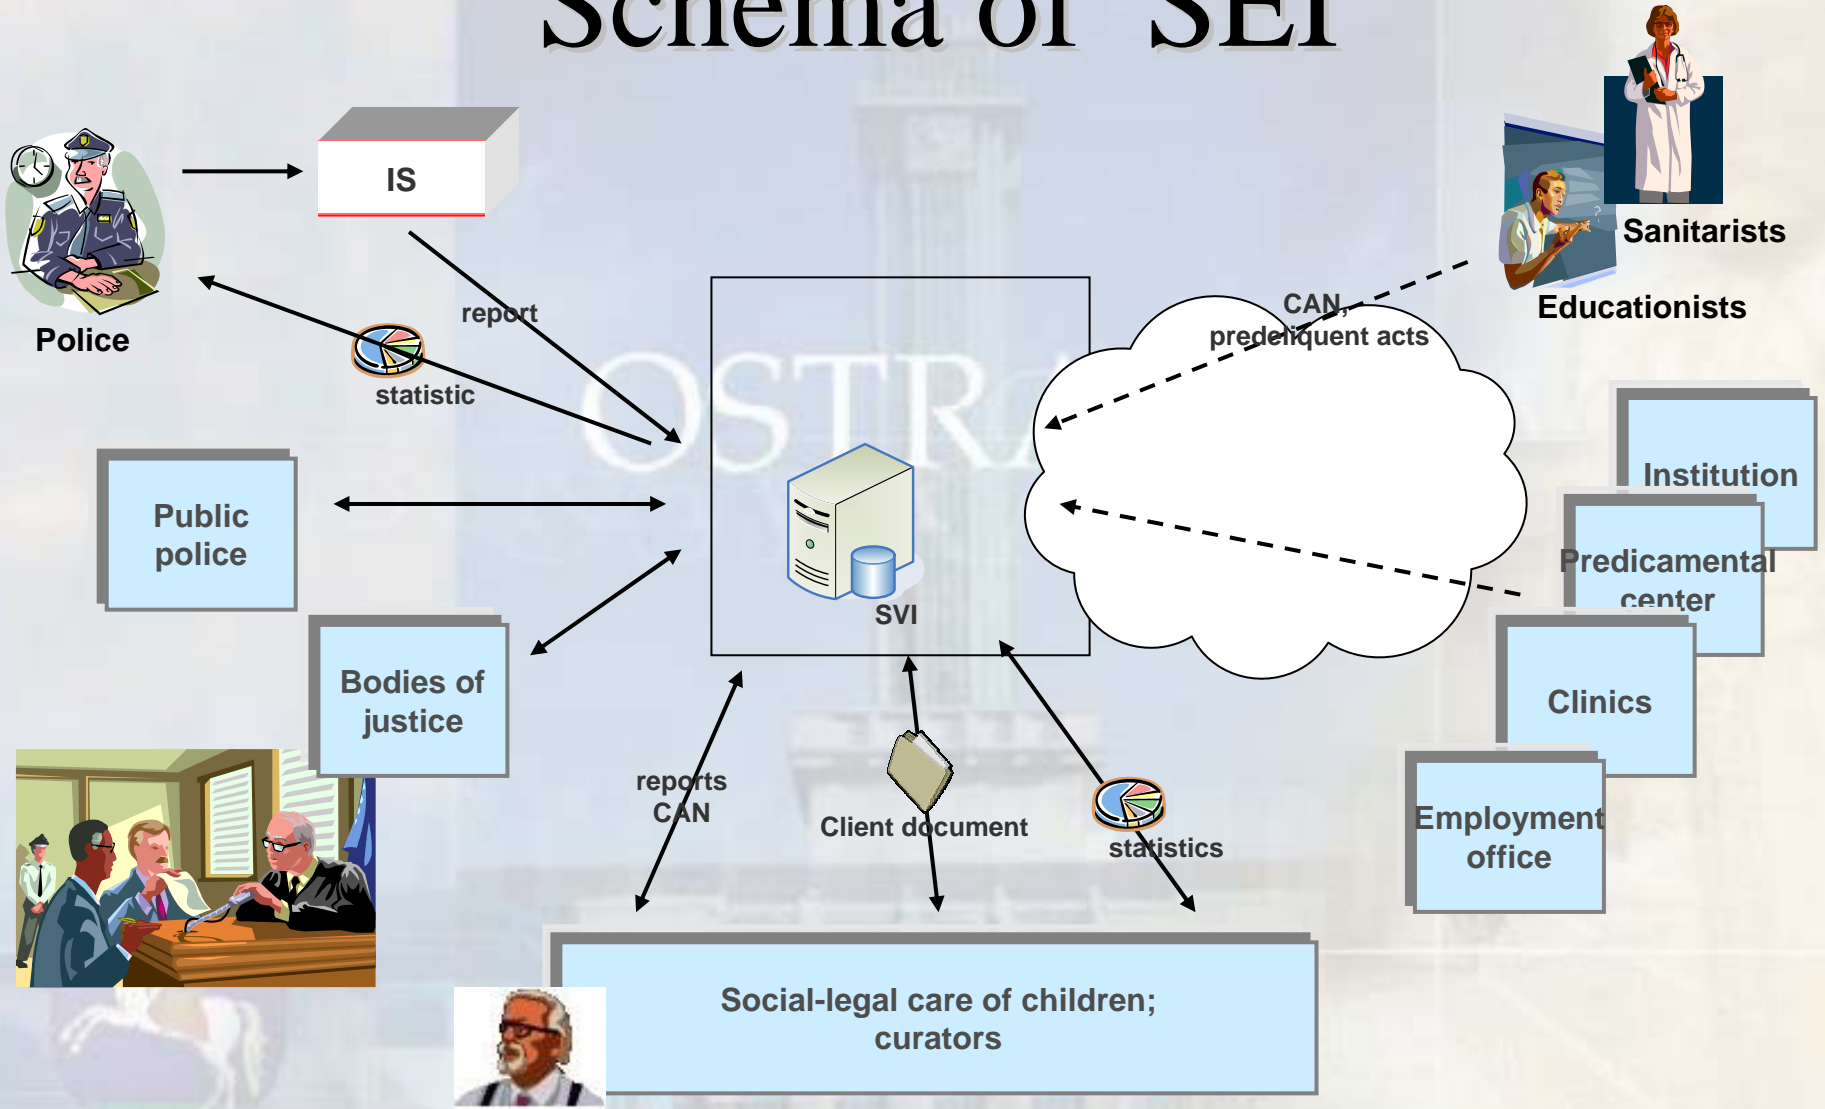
Schema of SEI

IS

Police

report

statistic

Sanitarists

Educationists

CAN, predelinquent acts

Public police

SVI

Institution

Predicamental center

Bodies of justice

Clinics

reports CAN

Client document

statistics

Employment office

Social-legal care of children; curators